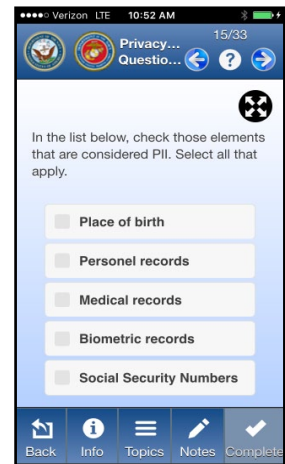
●●●●○ Verizon LTE 10:52 AM

Privacy... Questio...

15/33

In the list below, check those elements that are considered PII. Select all that apply.

Place of birth

Personel records

Medical records

Biometric records

Social Security Numbers

Back Info Topics Notes Complete